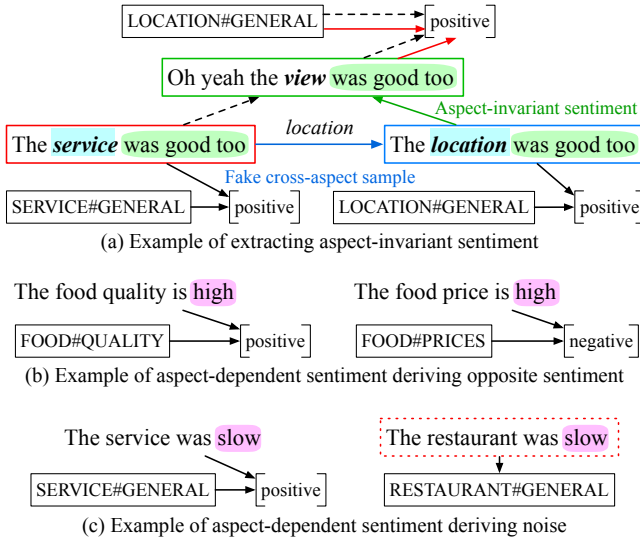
LOCATION#GENERAL
positive
Oh yeah the *view* was good too
Aspect-invariant sentiment
location
The *service* was good too
The *location* was good too
Fake cross-aspect sample
SERVICE#GENERAL
positive
LOCATION#GENERAL
positive
(a) Example of extracting aspect-invariant sentiment

The food quality is high
The food price is high
FOOD#QUALITY
positive
FOOD#PRICES
negative
(b) Example of aspect-dependent sentiment deriving opposite sentiment

The service was slow
The restaurant was slow
SERVICE#GENERAL
positive
RESTAURANT#GENERAL
(c) Example of aspect-dependent sentiment deriving noise